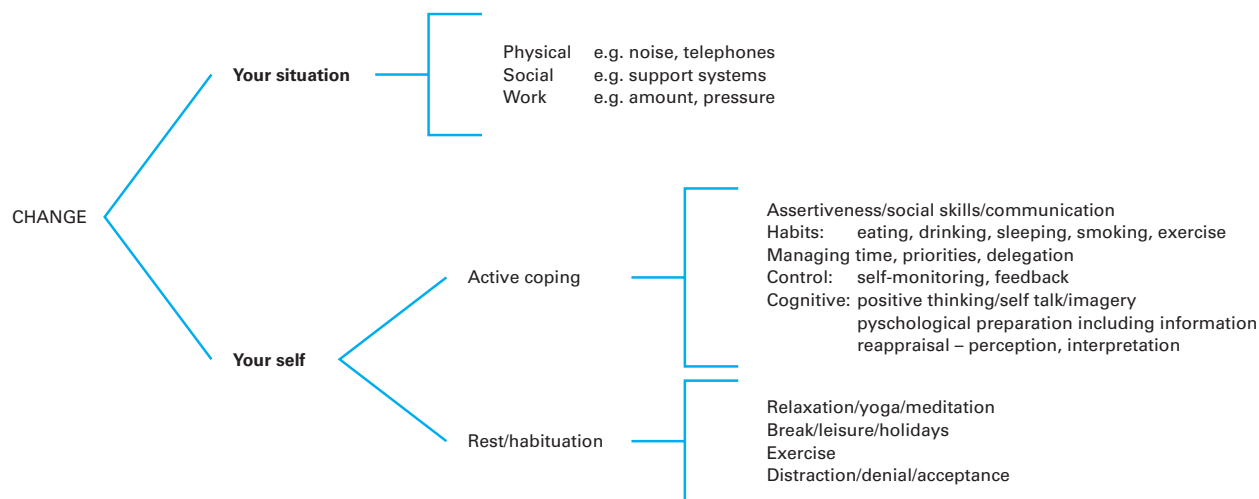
CHANGE

**Your situation**

Physical e.g. noise, telephones
Social e.g. support systems
Work e.g. amount, pressure

**Your self**

Active coping

Assertiveness/social skills/communication
Habits: eating, drinking, sleeping, smoking, exercise
Managing time, priorities, delegation
Control: self-monitoring, feedback
Cognitive: positive thinking/self talk/imagery
pyschological preparation including information
reappraisal – perception, interpretation

Rest/habituation

Relaxation/yoga/meditation
Break/leisure/holidays
Exercise
Distraction/denial/acceptance